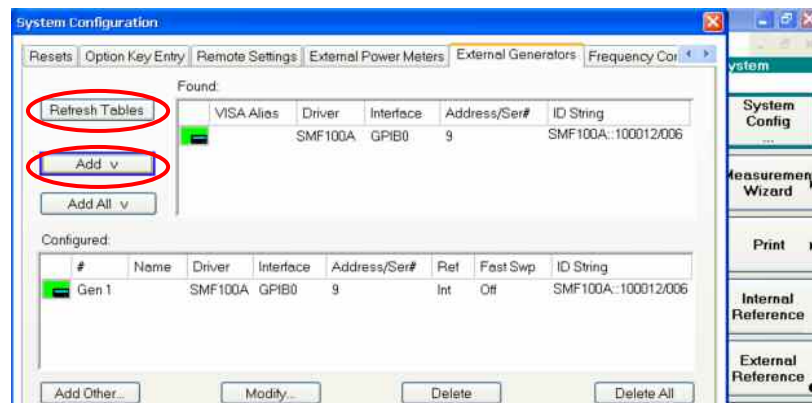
System Configuration

Resets | Option Key Entry | Remote Settings | External Power Meters | External Generators | Frequency Cor

Found:

Refresh Tables

| | VISA Alias | Driver | Interface | Address/Ser# | ID String |
|---|---|---|---|---|---|
| | | SMF100A | GPIB0 | 9 | SMF100A::100012/006 |

Add v

Add All v

Configured:

| | # | Name | Driver | Interface | Address/Ser# | Ref | Fast Swp | ID String |
|---|---|---|---|---|---|---|---|---|
| | Gen 1 | | SMF100A | GPIB0 | 9 | Int | Off | SMF100A::100012/006 |

Add Other... Modify... Delete Delete All

ystem

System Config

leasuremen Wizard

Print

Internal Reference

External Reference